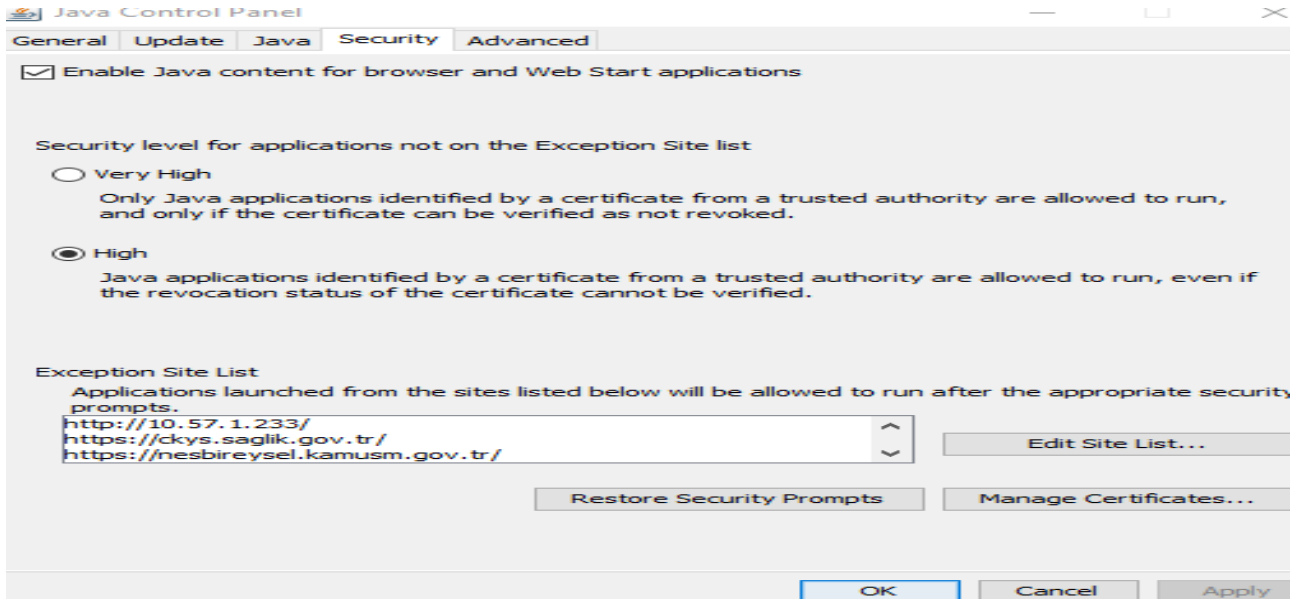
Java Control Panel

General | Update | Java | Security | Advanced

Enable Java content for browser and Web Start applications

Security level for applications not on the Exception Site list

Very High
Only Java applications identified by a certificate from a trusted authority are allowed to run, and only if the certificate can be verified as not revoked.

High
Java applications identified by a certificate from a trusted authority are allowed to run, even if the revocation status of the certificate cannot be verified.

Exception Site List
Applications launched from the sites listed below will be allowed to run after the appropriate security prompts.

http://10.57.1.233/
https://ckys.saglik.gov.tr/
https://nesbireysel.kamusm.gov.tr/

Edit Site List...

Restore Security Prompts | Manage Certificates...

OK | Cancel | Apply